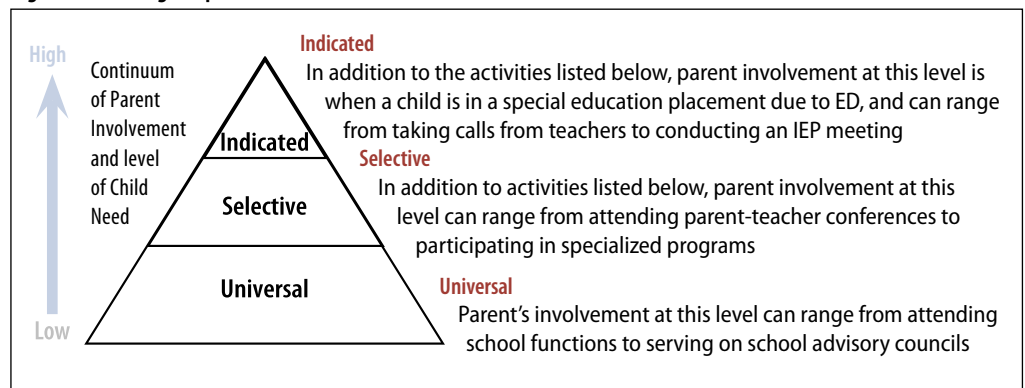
High

Low

Continuum of Parent Involvement and level of Child Need

Indicated

Selective

Universal

Indicated
In addition to the activities listed below, parent involvement at this level is when a child is in a special education placement due to ED, and can range from taking calls from teachers to conducting an IEP meeting

Selective
In addition to activities listed below, parent involvement at this level can range from attending parent-teacher conferences to participating in specialized programs

Universal
Parent's involvement at this level can range from attending school functions to serving on school advisory councils